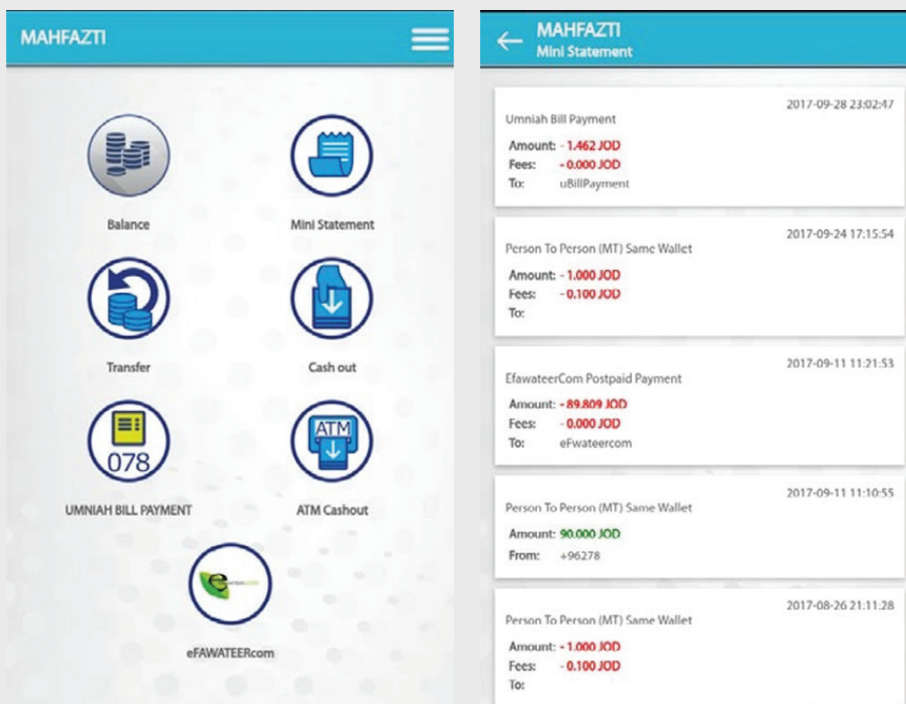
MAHFAZTI

Balance

Mini Statement

Transfer

Cash out

078

UMNIAH BILL PAYMENT

ATM

ATM Cashout

eFAWATEERcom

MAHFAZTI
Mini Statement

Umniah Bill Payment
2017-09-28 23:02:47
Amount: - 1.462 JOD
Fees: - 0.000 JOD
To: uBillPayment

Person To Person (MT) Same Wallet
2017-09-24 17:15:54
Amount: - 1.000 JOD
Fees: - 0.100 JOD
To:

EfawateerCom Postpaid Payment
2017-09-11 11:21:53
Amount: - 89.809 JOD
Fees: - 0.000 JOD
To: eFwateercom

Person To Person (MT) Same Wallet
2017-09-11 11:10:55
Amount: 90.000 JOD
From: +96278

Person To Person (MT) Same Wallet
2017-08-26 21:11:28
Amount: - 1.000 JOD
Fees: - 0.100 JOD
To: